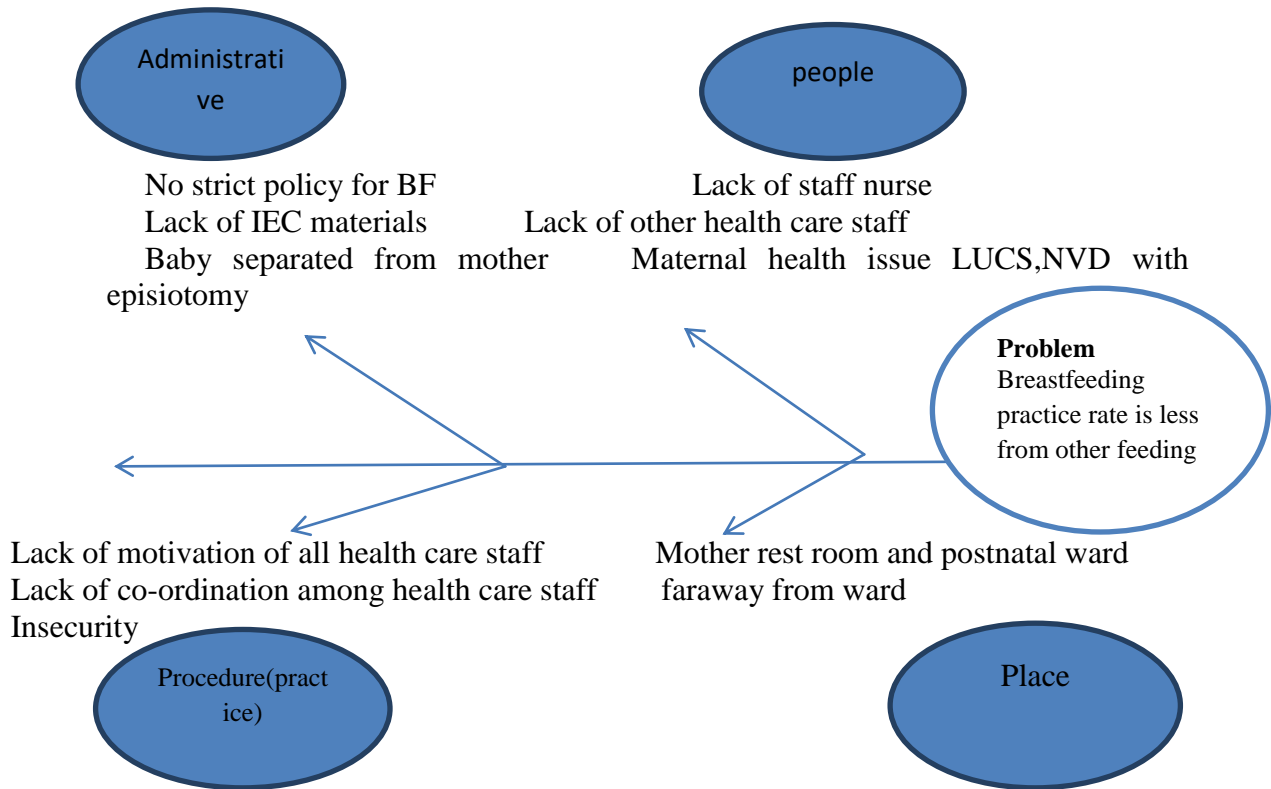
Administrative

people

No strict policy for BF
Lack of IEC materials
Baby separated from mother

Lack of staff nurse
Lack of other health care staff
Maternal health issue LUCS,NVD with episiotomy

**Problem**
Breastfeeding practice rate is less from other feeding

Lack of motivation of all health care staff
Lack of co-ordination among health care staff
Insecurity

Mother rest room and postnatal ward faraway from ward

Procedure(practice)

Place